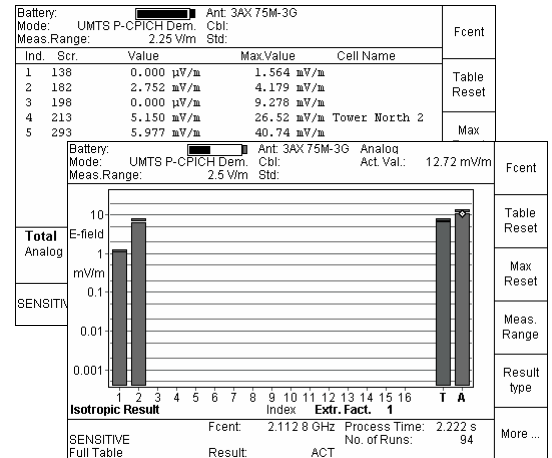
Battery:
Mode: UMTS P-CPICH Dem.
Meas.Range: 2.25 V/m
Ant: 3AX 75M-3G
Cbl:
Std:

Fcent

| Ind. | Scr. | Value | Max.Value | Cell Name |
|---|---|---|---|---|
| 1 | 138 | 0.000 µV/m | 1.564 mV/m | |
| 2 | 182 | 2.752 mV/m | 4.179 mV/m | |
| 3 | 198 | 0.000 µV/m | 9.278 mV/m | |
| 4 | 213 | 5.150 mV/m | 26.52 mV/m | Tower North 2 |
| 5 | 293 | 5.977 mV/m | 40.74 mV/m | |

Table Reset

Max

Total
Analog

SENSITIV

Battery:
Mode: UMTS P-CPICH Dem.
Meas.Range: 2.5 V/m
Ant: 3AX 75M-3G
Cbl:
Std:
Analog
Act. Val.: 12.72 mV/m

Fcent

Table Reset

Max Reset

Meas. Range

Result type

More ...

10
E-field
1
mV/m
0.1
0.01
0.001

1 2 3 4 5 6 7 8 9 10 11 12 13 14 15 16 T A
Isotropic Result Index Extr. Fact. 1

SENSITIVE
Full Table
Fcent: 2.112 8 GHz
Result: ACT
Process Time: 2.222 s
No. of Runs: 94